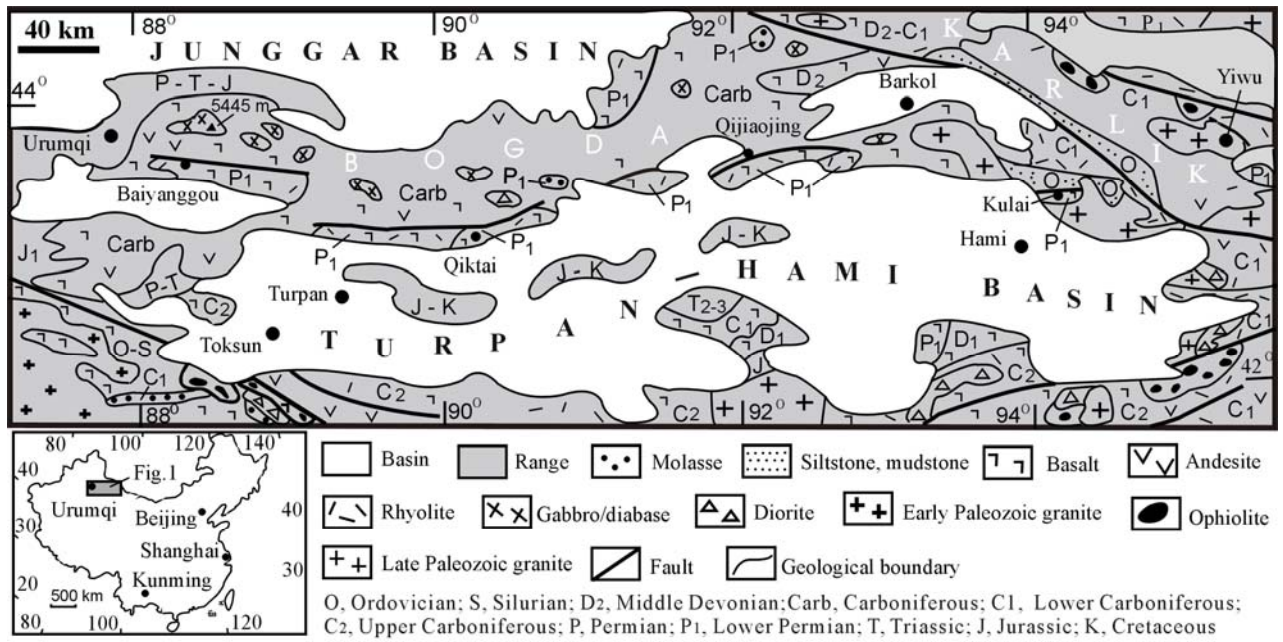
40 km
$88^0$
$90^0$
$92^0$
$94^0$
$44^0$
JUNGGAR BASIN
P - T - J
5445 m
Urumqi
B O G D A
Carb
$P_1$
Baiyanggou
$D_2$-$C_1$
$D_2$
Barkol
K A R L I K
Yiwu
$C_1$
Qijiaojing
O
Kulai
Hami
$J_1$
P - T
$C_2$
Qiktai
J - K
Turpan
Toksun
T U R P A N - H A M I B A S I N
$T_{2-3}$
$D_1$
J
O-S
$42^0$
$88^0$
$90^0$
$92^0$
$94^0$

80 100 120 140
40
Fig.1
Urumqi
Beijing
30
Shanghai
20
Kunming
500 km
80 100 120

Basin
Range
Molasse
Siltstone, mudstone
Basalt
Andesite
Rhyolite
Gabbro/diabase
Diorite
Early Paleozoic granite
Ophiolite
Late Paleozoic granite
Fault
Geological boundary

O, Ordovician; S, Silurian; D2, Middle Devonian;Carb, Carboniferous; C1, Lower Carboniferous; C2, Upper Carboniferous; P, Permian; P1, Lower Permian; T, Triassic; J, Jurassic; K, Cretaceous